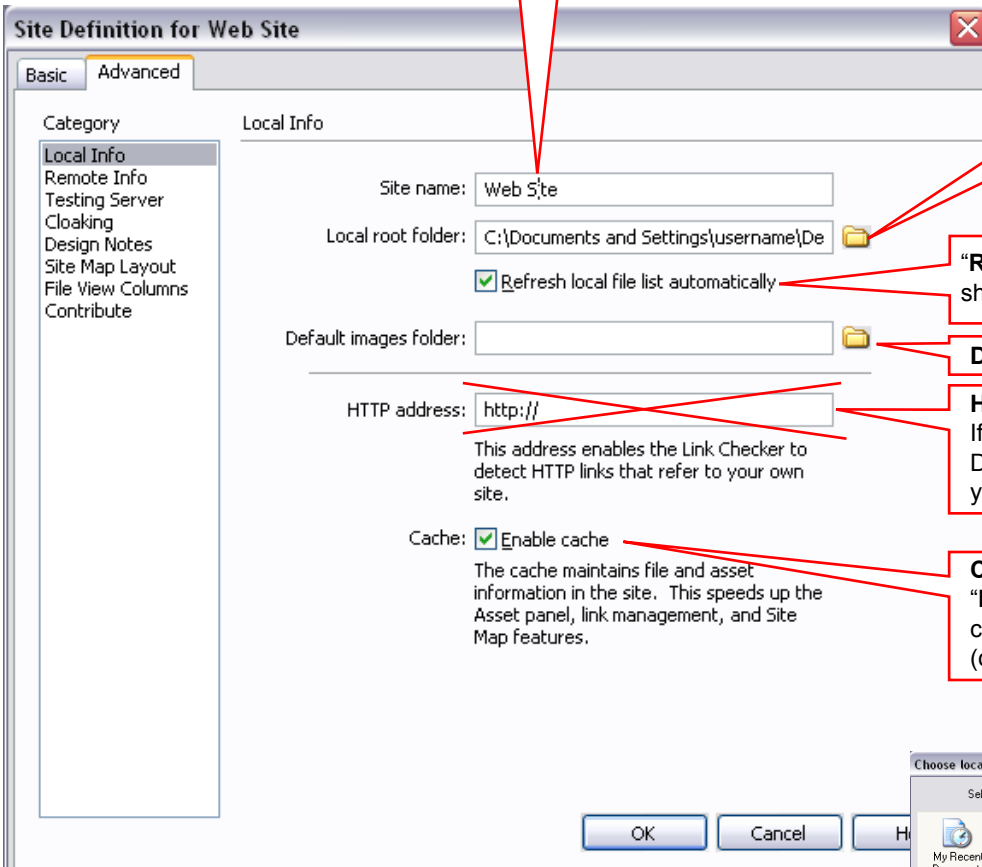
Site Definition for Web Site

Basic | Advanced

Category

Local Info
Remote Info
Testing Server
Cloaking
Design Notes
Site Map Layout
File View Columns
Contribute

Local Info

Site name: Web Site

Local root folder: C:\Documents and Settings\username\De

Refresh local file list automatically

Default images folder:

HTTP address: http://

This address enables the Link Checker to detect HTTP links that refer to your own site.

Cache: Enable cache

The cache maintains file and asset information in the site. This speeds up the Asset panel, link management, and Site Map features.

OK Cancel H

“R
sh

D

H
If
D
y

C
“
c
(

Choose loca
Sel
My Recen